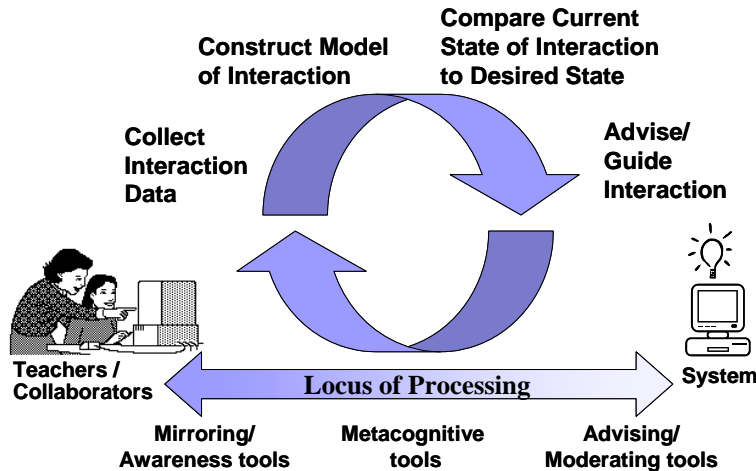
Compare Current State of Interaction to Desired State

Construct Model of Interaction

Collect Interaction Data

Advise/ Guide Interaction

Teachers / Collaborators

Locus of Processing

System

Mirroring/ Awareness tools

Metacognitive tools

Advising/ Moderating tools